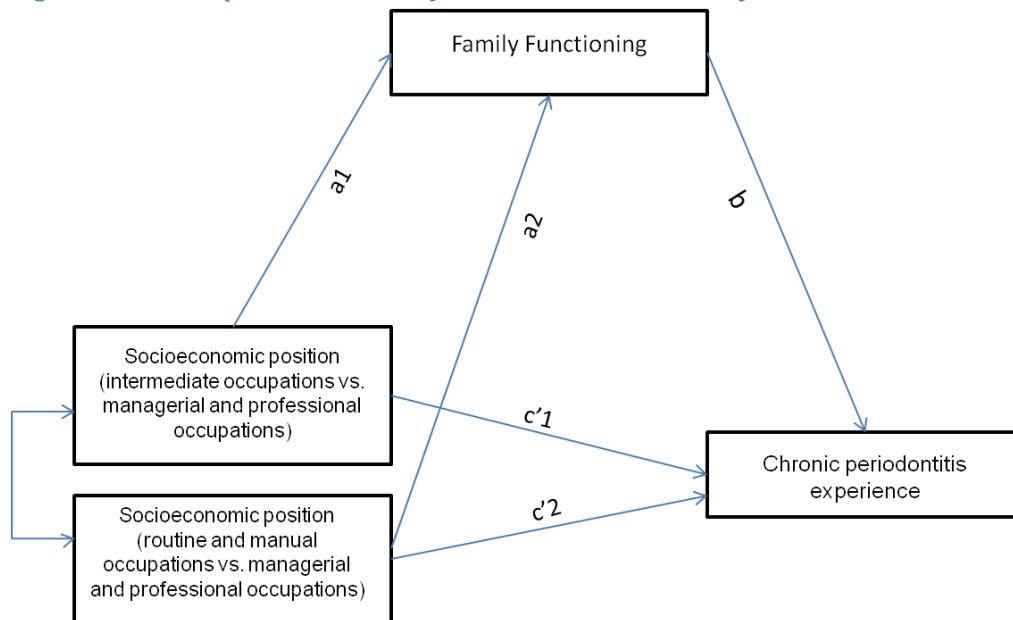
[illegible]

Family Functioning

a1

a2

b

Socioeconomic position (intermediate occupations vs. managerial and professional occupations)

c'1

Chronic periodontitis experience

c'2

Socioeconomic position (routine and manual occupations vs. managerial and professional occupations)